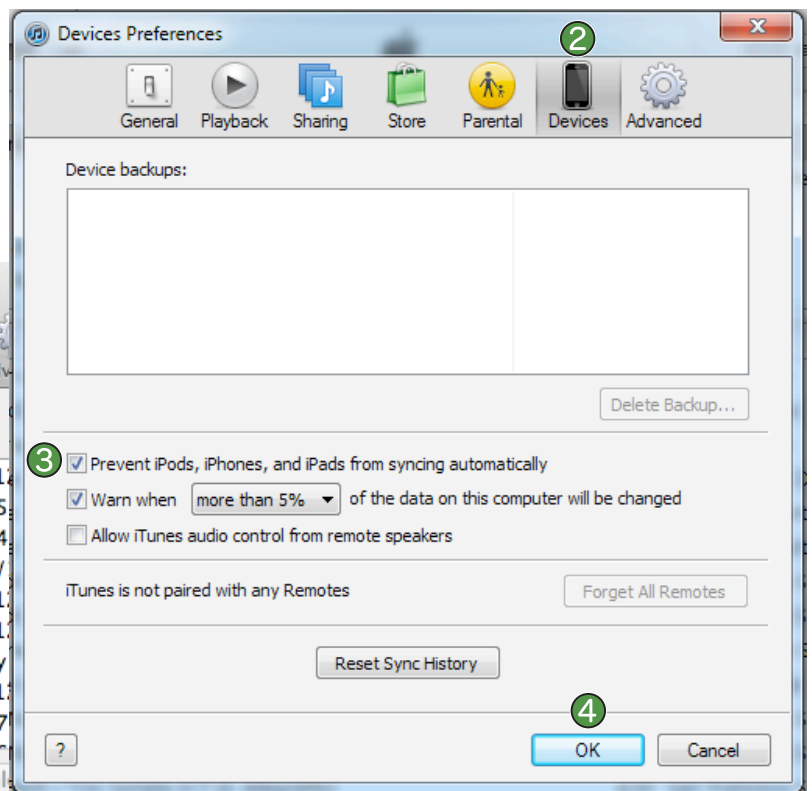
Devices Preferences

2

General Playback Sharing Store Parental Devices Advanced

Device backups:

Delete Backup...

3 Prevent iPods, iPhones, and iPads from syncing automatically

Warn when more than 5% of the data on this computer will be changed

Allow iTunes audio control from remote speakers

iTunes is not paired with any Remotes

Forget All Remotes

Reset Sync History

4

?

OK

Cancel